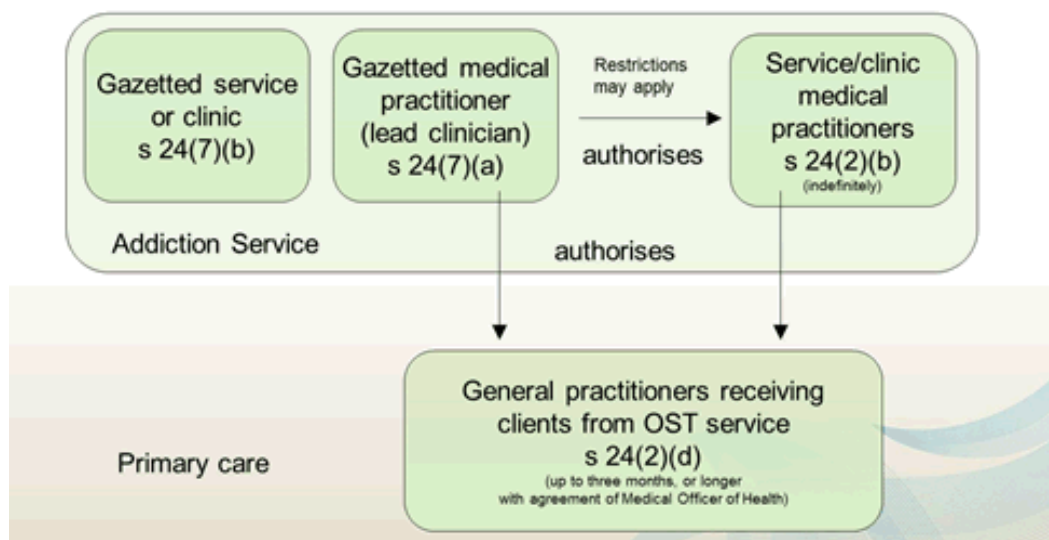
Gazetted service or clinic
s 24(7)(b)

Gazetted medical practitioner (lead clinician)
s 24(7)(a)

Restrictions may apply

authorises

Service/clinic medical practitioners
s 24(2)(b)
(indefinitely)

Addiction Service

authorises

Primary care

General practitioners receiving clients from OST service
s 24(2)(d)
(up to three months, or longer with agreement of Medical Officer of Health)